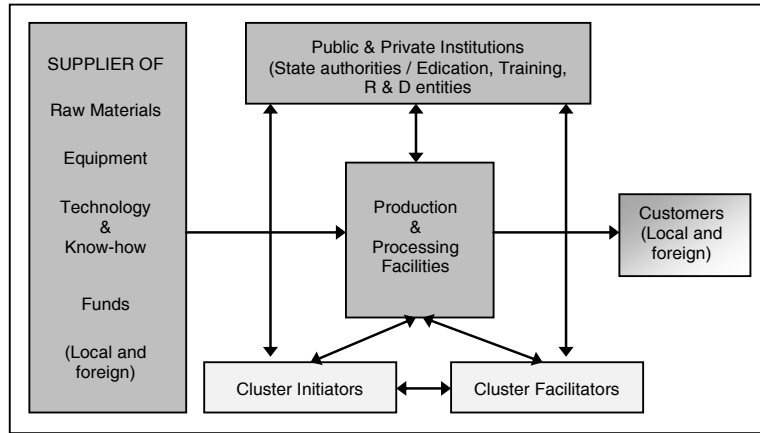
SUPPLIER OF

Raw Materials

Equipment

Technology & Know-how

Funds

(Local and foreign)

Public & Private Institutions (State authorities / Edication, Training, R & D entities

Production & Processing Facilities

Customers (Local and foreign)

Cluster Initiators

Cluster Facilitators